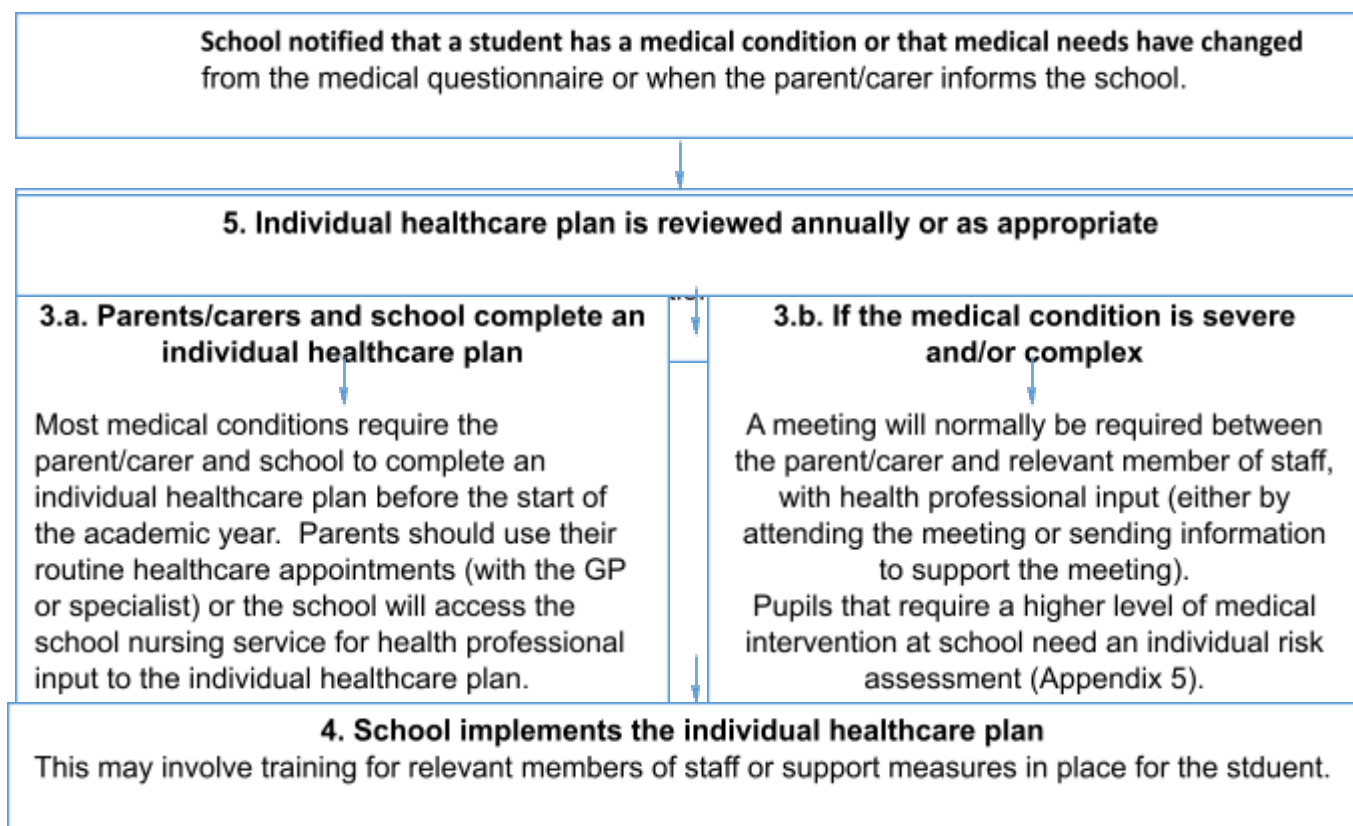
School notified that a student has a medical condition or that medical needs have changed from the medical questionnaire or when the parent/carer informs the school.

5. Individual healthcare plan is reviewed annually or as appropriate

3.a. Parents/carers and school complete an individual healthcare plan

Most medical conditions require the parent/carer and school to complete an individual healthcare plan before the start of the academic year. Parents should use their routine healthcare appointments (with the GP or specialist) or the school will access the school nursing service for health professional input to the individual healthcare plan.

3.b. If the medical condition is severe and/or complex

A meeting will normally be required between the parent/carer and relevant member of staff, with health professional input (either by attending the meeting or sending information to support the meeting).
Pupils that require a higher level of medical intervention at school need an individual risk assessment (Appendix 5).

4. School implements the individual healthcare plan
This may involve training for relevant members of staff or support measures in place for the stduent.